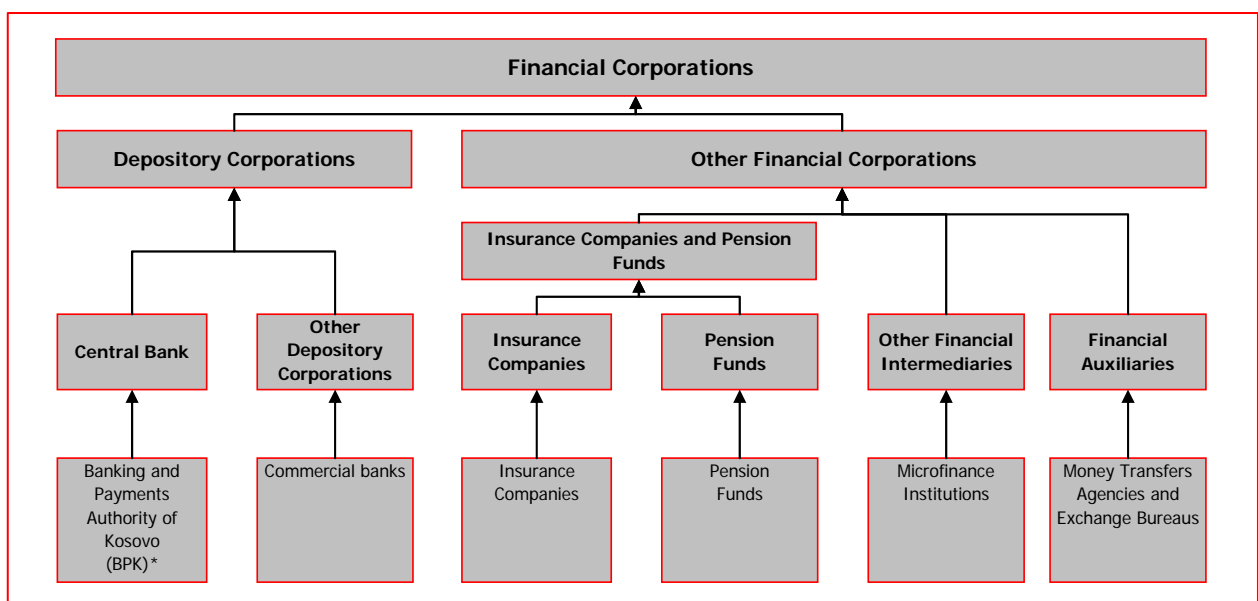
Financial Corporations

Depository Corporations

Other Financial Corporations

Insurance Companies and Pension Funds

Central Bank

Other Depository Corporations

Insurance Companies

Pension Funds

Other Financial Intermediaries

Financial Auxiliaries

Banking and Payments Authority of Kosovo (BPK)*

Commercial banks

Insurance Companies

Pension Funds

Microfinance Institutions

Money Transfers Agencies and Exchange Bureaus